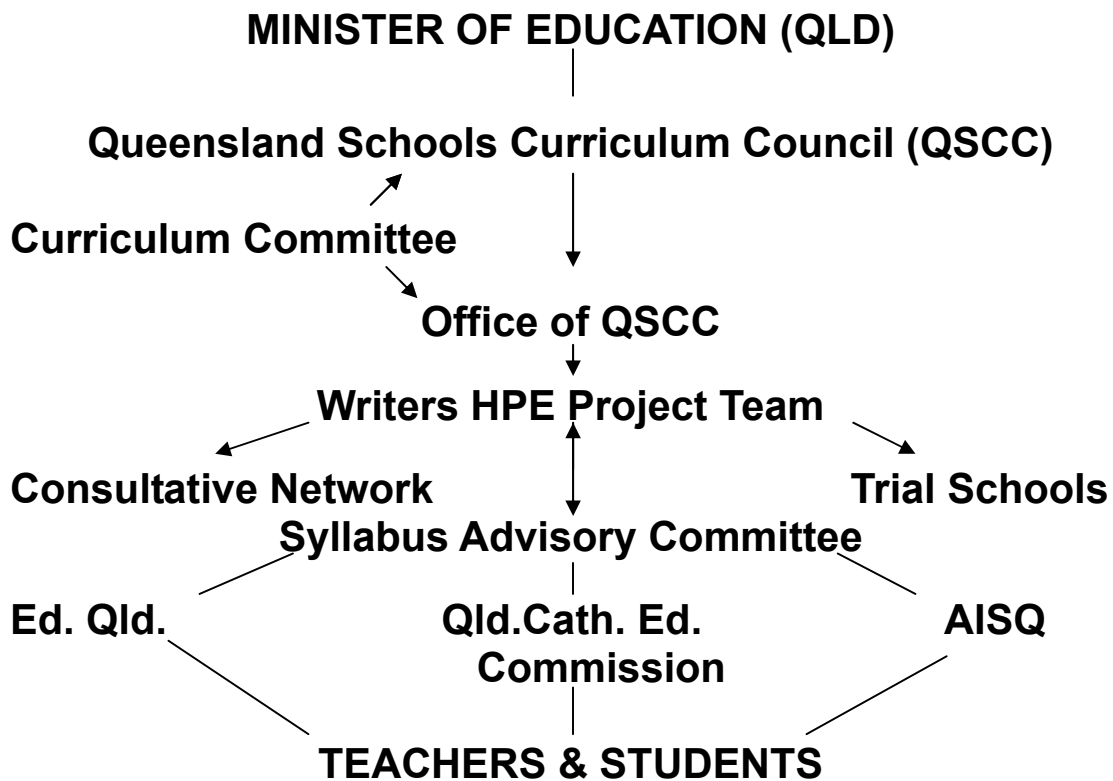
MINISTER OF EDUCATION (QLD)

Queensland Schools Curriculum Council (QSCC)

Curriculum Committee

Office of QSCC

Writers HPE Project Team

Consultative Network

Trial Schools

Syllabus Advisory Committee

Ed. Qld.

Qld.Cath. Ed. Commission

AISQ

TEACHERS & STUDENTS